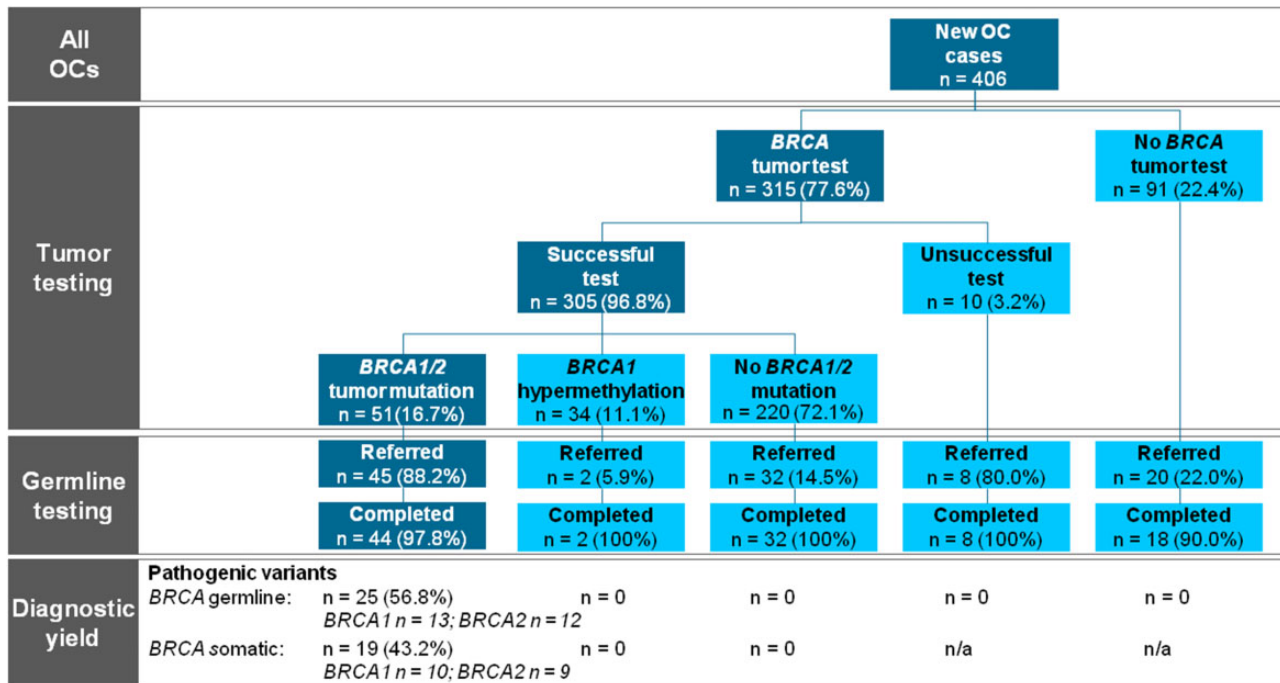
All OCs

New OC cases
n = 406

Tumor testing

BRCA tumor test
n = 315 (77.6%)

No BRCA tumor test
n = 91 (22.4%)

Successful test
n = 305 (96.8%)

Unsuccessful test
n = 10 (3.2%)

BRCA1/2 tumor mutation
n = 51 (16.7%)

BRCA1 hypermethylation
n = 34 (11.1%)

No BRCA1/2 mutation
n = 220 (72.1%)

Germline testing

Referred
n = 45 (88.2%)

Completed
n = 44 (97.8%)

Referred
n = 2 (5.9%)

Completed
n = 2 (100%)

Referred
n = 32 (14.5%)

Completed
n = 32 (100%)

Referred
n = 8 (80.0%)

Completed
n = 8 (100%)

Referred
n = 20 (22.0%)

Completed
n = 18 (90.0%)

Diagnostic yield

Pathogenic variants
BRCA germline: n = 25 (56.8%) n = 0 n = 0 n = 0 n = 0
BRCA1 n = 13; BRCA2 n = 12
BRCA somatic: n = 19 (43.2%) n = 0 n = 0 n/a n/a
BRCA1 n = 10; BRCA2 n = 9